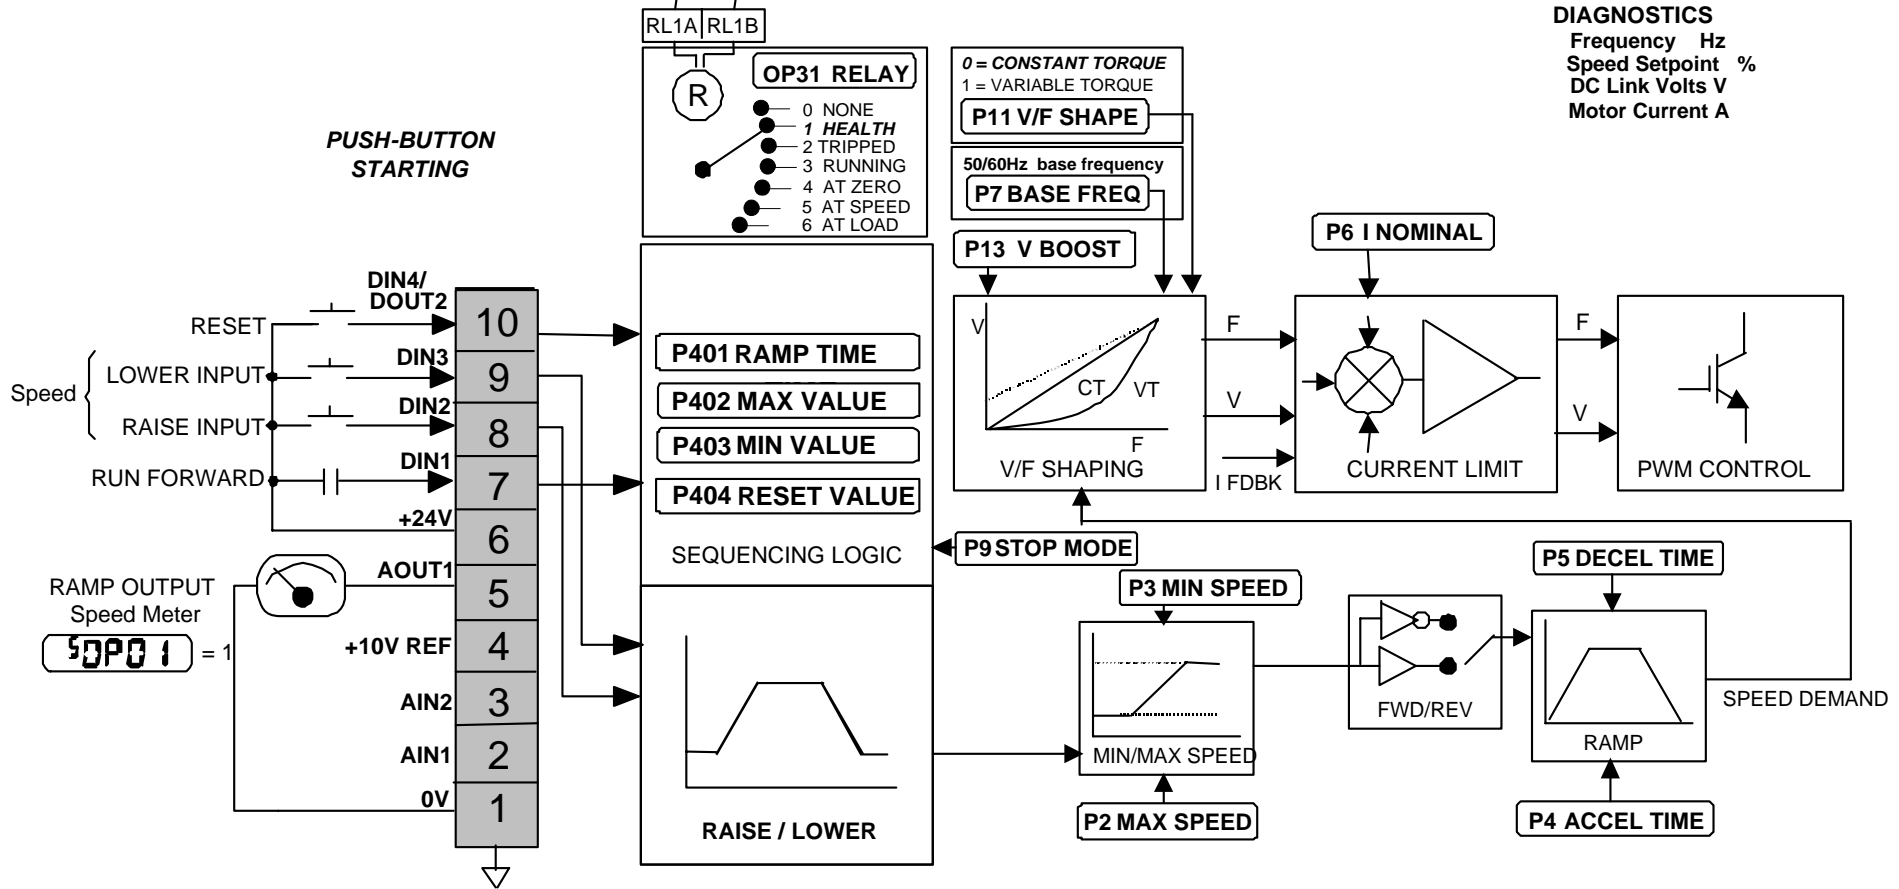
RL1A RL1B

OP31 RELAY

R

0 NONE
1 HEALTH
2 TRIPPED
3 RUNNING
4 AT ZERO
5 AT SPEED
6 AT LOAD

0 = CONSTANT TORQUE
1 = VARIABLE TORQUE

P11 V/F SHAPE

50/60Hz base frequency

P7 BASE FREQ

DIAGNOSTICS
Frequency Hz
Speed Setpoint %
DC Link Volts V
Motor Current A

PUSH-BUTTON STARTING

P13 V BOOST

P6 I NOMINAL

DIN4/ DOUT2

RESET

Speed

LOWER INPUT

DIN3

RAISE INPUT

DIN2

RUN FORWARD

DIN1

+24V

10
9
8
7
6

P401 RAMP TIME
P402 MAX VALUE
P403 MIN VALUE
P404 RESET VALUE

SEQUENCING LOGIC

V
CT
VT
F
V/F SHAPING

F
V
I FDBK

CURRENT LIMIT

F
V
PWM CONTROL

P9 STOP MODE

RAMP OUTPUT Speed Meter

SOP01 = 1

AOUT1
5
+10V REF
4
AIN2
3
AIN1
2
0V
1

P3 MIN SPEED

P5 DECEL TIME

MIN/MAX SPEED

FWD/REV

RAMP

SPEED DEMAND

RAISE / LOWER

P2 MAX SPEED

P4 ACCEL TIME